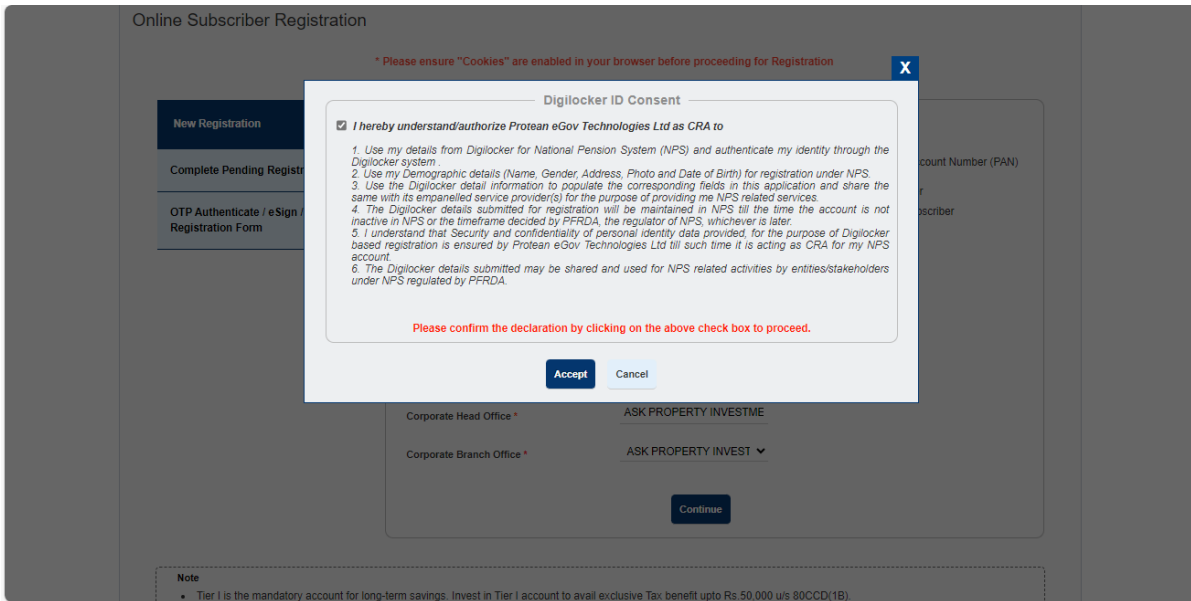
Online Subscriber Registration

* Please ensure "Cookies" are enabled in your browser before proceeding for Registration

New Registration

Complete Pending Registr

OTP Authenticate / eSign / Registration Form

X

Digilocker ID Consent

I hereby understand/authorize Protean eGov Technologies Ltd as CRA to

1. Use my details from Digilocker for National Pension System (NPS) and authenticate my identity through the Digilocker system .
2. Use my Demographic details (Name, Gender, Address, Photo and Date of Birth) for registration under NPS.
3. Use the Digilocker detail information to populate the corresponding fields in this application and share the same with its empanelled service provider(s) for the purpose of providing me NPS related services.
4. The Digilocker details submitted for registration will be maintained in NPS till the time the account is not inactive in NPS or the timeframe decided by PFRDA, the regulator of NPS, whichever is later.
5. I understand that Security and confidentiality of personal identity data provided, for the purpose of Digilocker based registration is ensured by Protean eGov Technologies Ltd till such time it is acting as CRA for my NPS account.
6. The Digilocker details submitted may be shared and used for NPS related activities by entities/stakeholders under NPS regulated by PFRDA.

Please confirm the declaration by clicking on the above check box to proceed.

Accept Cancel

count Number (PAN)

r

bscriber

Corporate Head Office * ASK PROPERTY INVESTME

Corporate Branch Office * ASK PROPERTY INVEST

Continue

Note
• Tier I is the mandatory account for long-term savings. Invest in Tier I account to avail exclusive Tax benefit upto Rs.50,000 u/s 80CCD(1B).